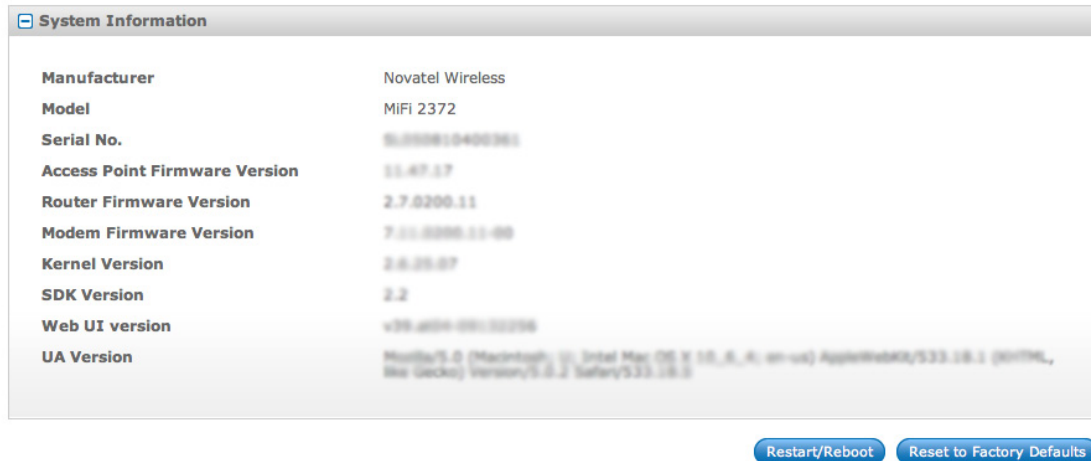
System Information

| | |
|---|---|
| Manufacturer | Novatel Wireless |
| Model | MiFi 2372 |
| Serial No. | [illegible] |
| Access Point Firmware Version | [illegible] |
| Router Firmware Version | 2.7.0200.11 |
| Modem Firmware Version | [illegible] |
| Kernel Version | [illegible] |
| SDK Version | 2.2 |
| Web UI version | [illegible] |
| UA Version | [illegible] |

Restart/Reboot Reset to Factory Defaults